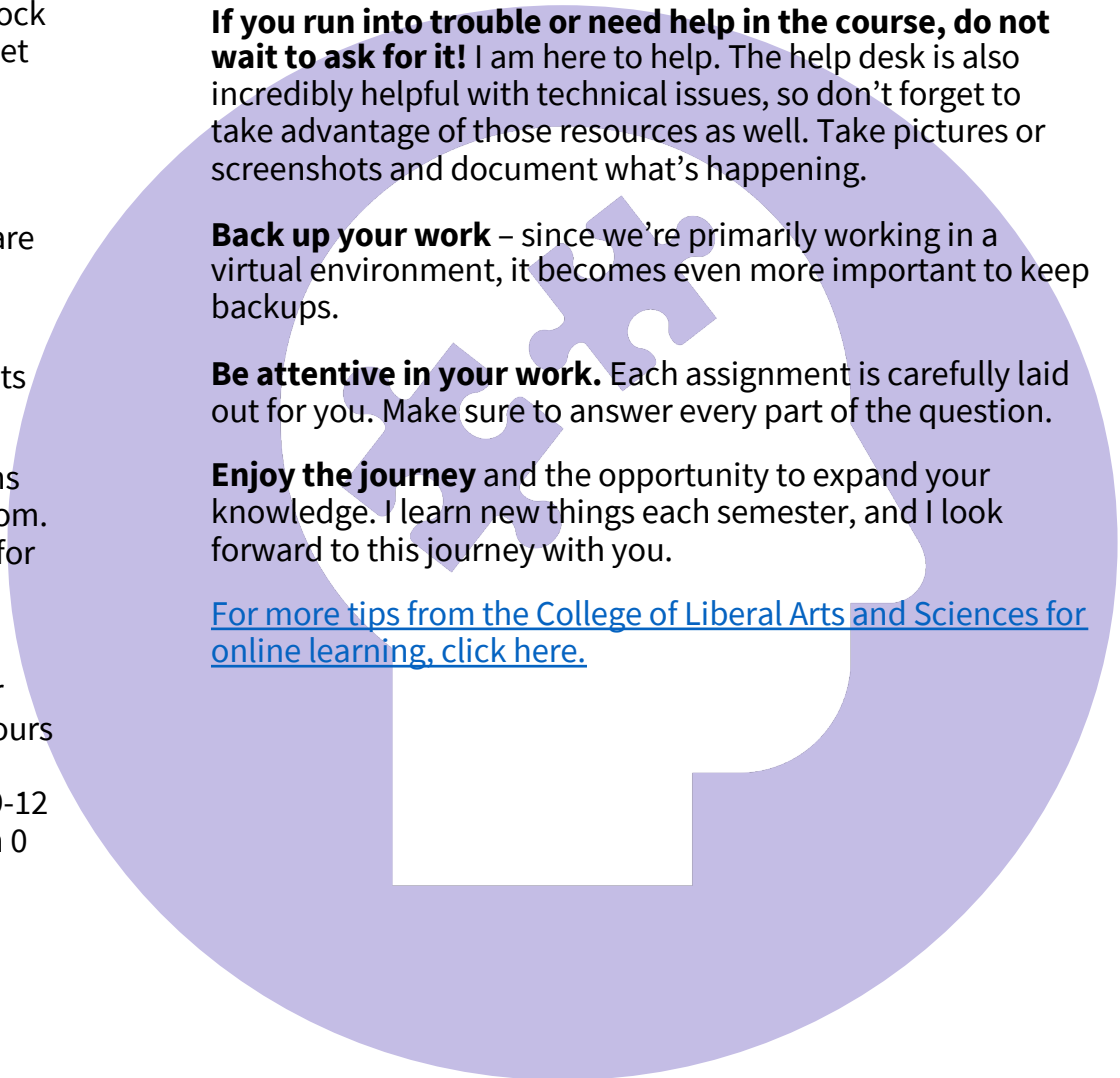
ock
et

are

ts

ns
om.
for

-
ours

)-12
n 0

**If you run into trouble or need help in the course, do not wait to ask for it!** I am here to help. The help desk is also incredibly helpful with technical issues, so don't forget to take advantage of those resources as well. Take pictures or screenshots and document what's happening.

**Back up your work** – since we're primarily working in a virtual environment, it becomes even more important to keep backups.

**Be attentive in your work.** Each assignment is carefully laid out for you. Make sure to answer every part of the question.

**Enjoy the journey** and the opportunity to expand your knowledge. I learn new things each semester, and I look forward to this journey with you.

For more tips from the College of Liberal Arts and Sciences for online learning, click here.